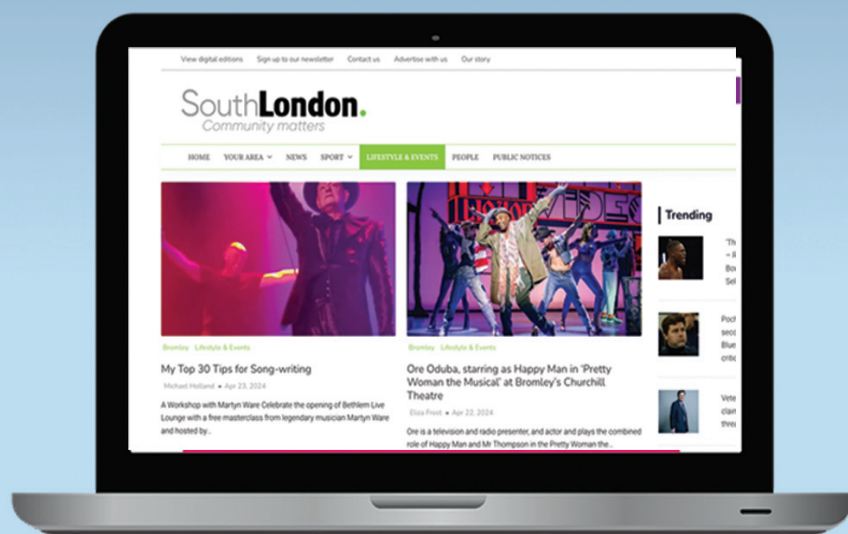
View digital editions   Sign up to our newsletter   Contact us   Advertise with us   Our story

SouthLondon.
Community matters

HOME   YOUR AREA   NEWS   SPORT   LIFESTYLE & EVENTS   PEOPLE   PUBLIC NOTICES

Bromley  Lifestyle & Events

My Top 30 Tips for Song-writing

Michael Holland • Apr 23, 2024

A Workshop with Martyn Ware Celebrate the opening of Bethlem Live Lounge with a free masterclass from legendary musician Martyn Ware and hosted by...

Bromley  Lifestyle & Events

Ore Oduba, starring as Happy Man in 'Pretty Woman the Musical' at Bromley's Churchill Theatre

Eliza Frost • Apr 22, 2024

Ore is a television and radio presenter, and actor and plays the combined role of Happy Man and Mr Thompson in the Pretty Woman the...

Trending

"Th
– Il
Bo
Sel

Poch
seco
Blue
critic

Vete
clain
threa